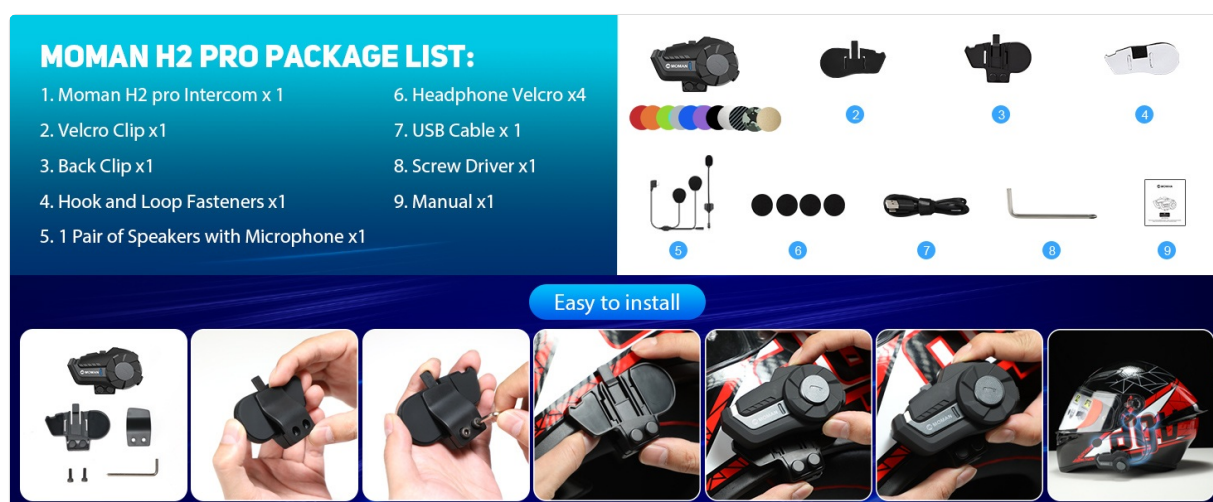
MOMAN H2 PRO PACKAGE LIST:

1. Moman H2 pro Intercom x 1
2. Velcro Clip x1
3. Back Clip x1
4. Hook and Loop Fasteners x1
5. 1 Pair of Speakers with Microphone x1

6. Headphone Velcro x4
7. USB Cable x 1
8. Screw Driver x1
9. Manual x1

MOMAN

2 3 4

5 6 7 8 9

Easy to install

MOMAN